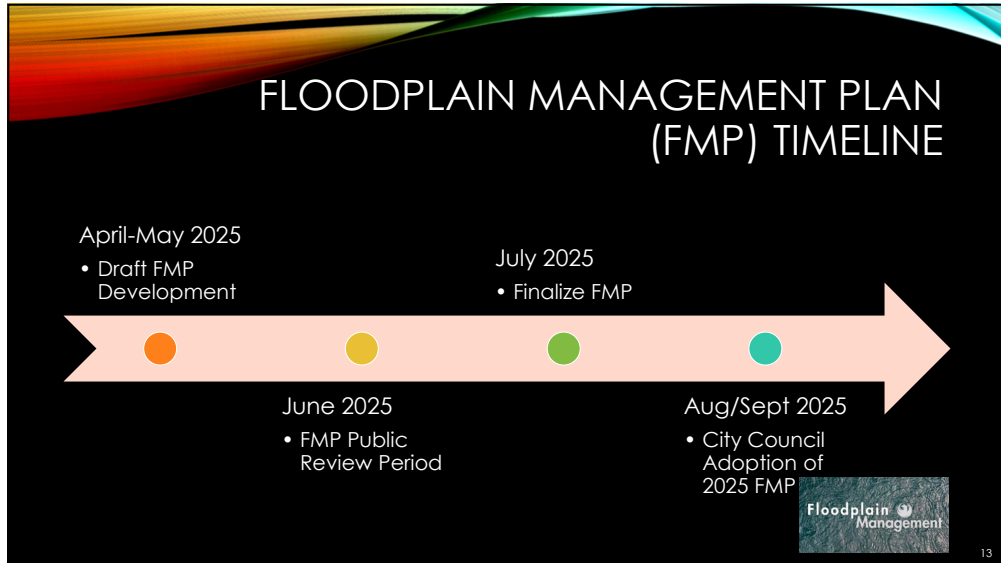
FLOODPLAIN MANAGEMENT PLAN (FMP) TIMELINE

April-May 2025
• Draft FMP Development

July 2025
• Finalize FMP

June 2025
• FMP Public Review Period

Aug/Sept 2025
• City Council Adoption of 2025 FMP

Floodplain Management

13